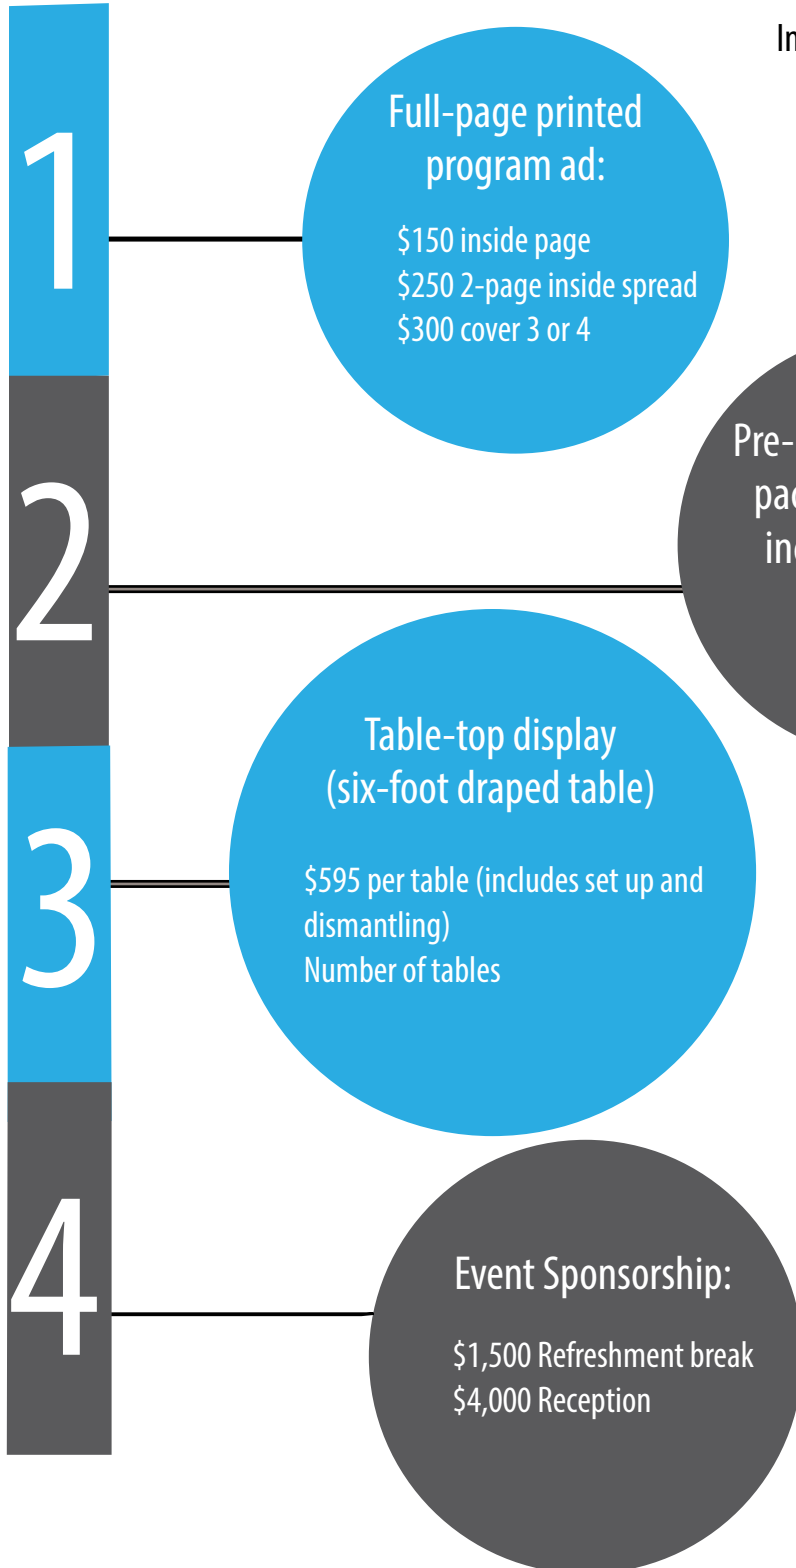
In

1

Full-page printed program ad:

\$150 inside page
\$250 2-page inside spread
\$300 cover 3 or 4

2

Pre-
pa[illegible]
in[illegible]

3

Table-top display (six-foot draped table)

\$595 per table (includes set up and dismantling)
Number of tables

4

Event Sponsorship:

\$1,500 Refreshment break
\$4,000 Reception